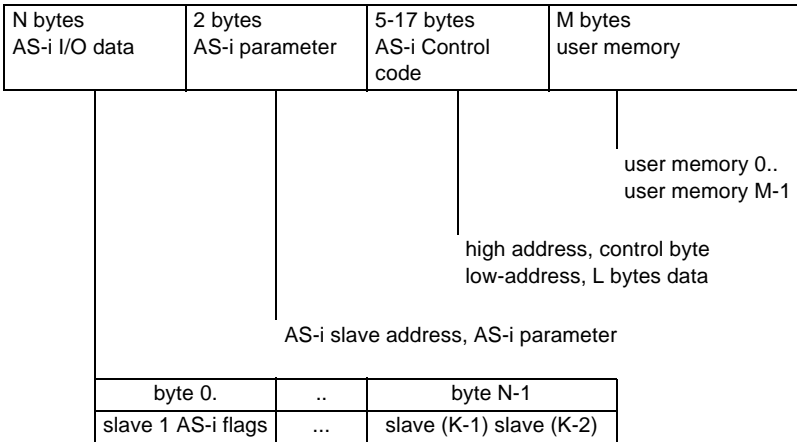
| N bytes AS-i I/O data | 2 bytes AS-i parameter | 5-17 bytes AS-i Control code | M bytes user memory |
|---|---|---|---|

user memory 0..
user memory M-1

high address, control byte
low-address, L bytes data

AS-i slave address, AS-i parameter

| byte 0. | .. | byte N-1 |
|---|---|---|
| slave 1 AS-i flags | ... | slave (K-1) slave (K-2) |